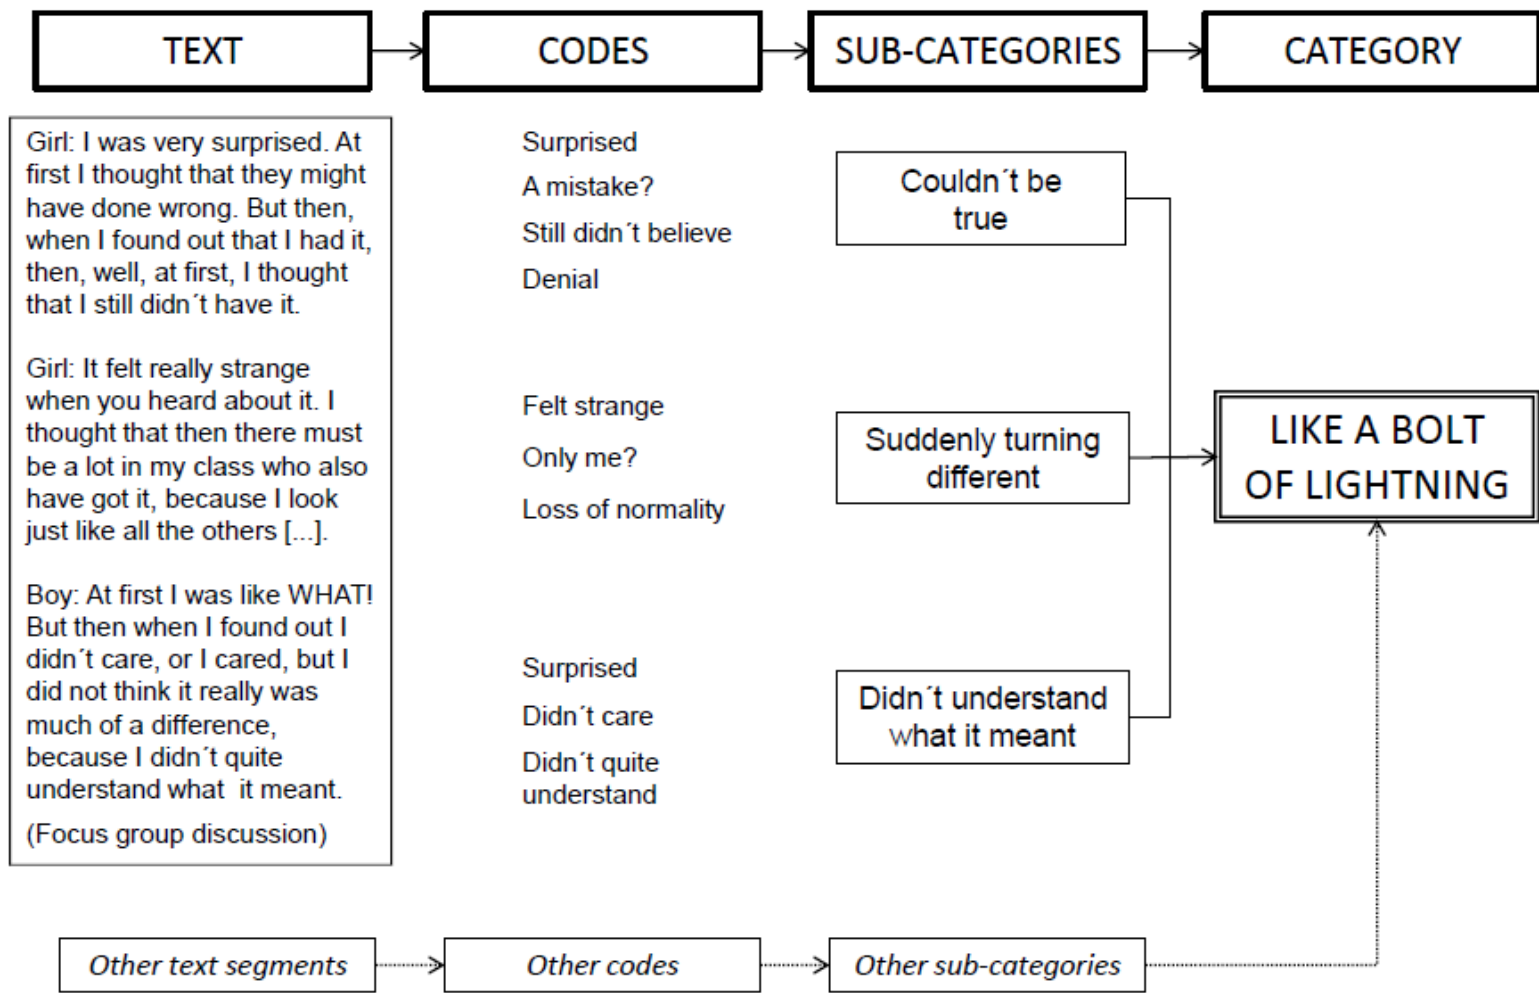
TEXT

CODES

SUB-CATEGORIES

CATEGORY

Girl: I was very surprised. At first I thought that they might have done wrong. But then, when I found out that I had it, then, well, at first, I thought that I still didn´t have it.

Girl: It felt really strange when you heard about it. I thought that then there must be a lot in my class who also have got it, because I look just like all the others [...].

Boy: At first I was like WHAT! But then when I found out I didn´t care, or I cared, but I did not think it really was much of a difference, because I didn´t quite understand what it meant.

(Focus group discussion)

Surprised

A mistake?

Still didn´t believe

Denial

Felt strange

Only me?

Loss of normality

Surprised

Didn´t care

Didn´t quite understand

Couldn´t be true

Suddenly turning different

Didn´t understand what it meant

LIKE A BOLT OF LIGHTNING

Other text segments

Other codes

Other sub-categories